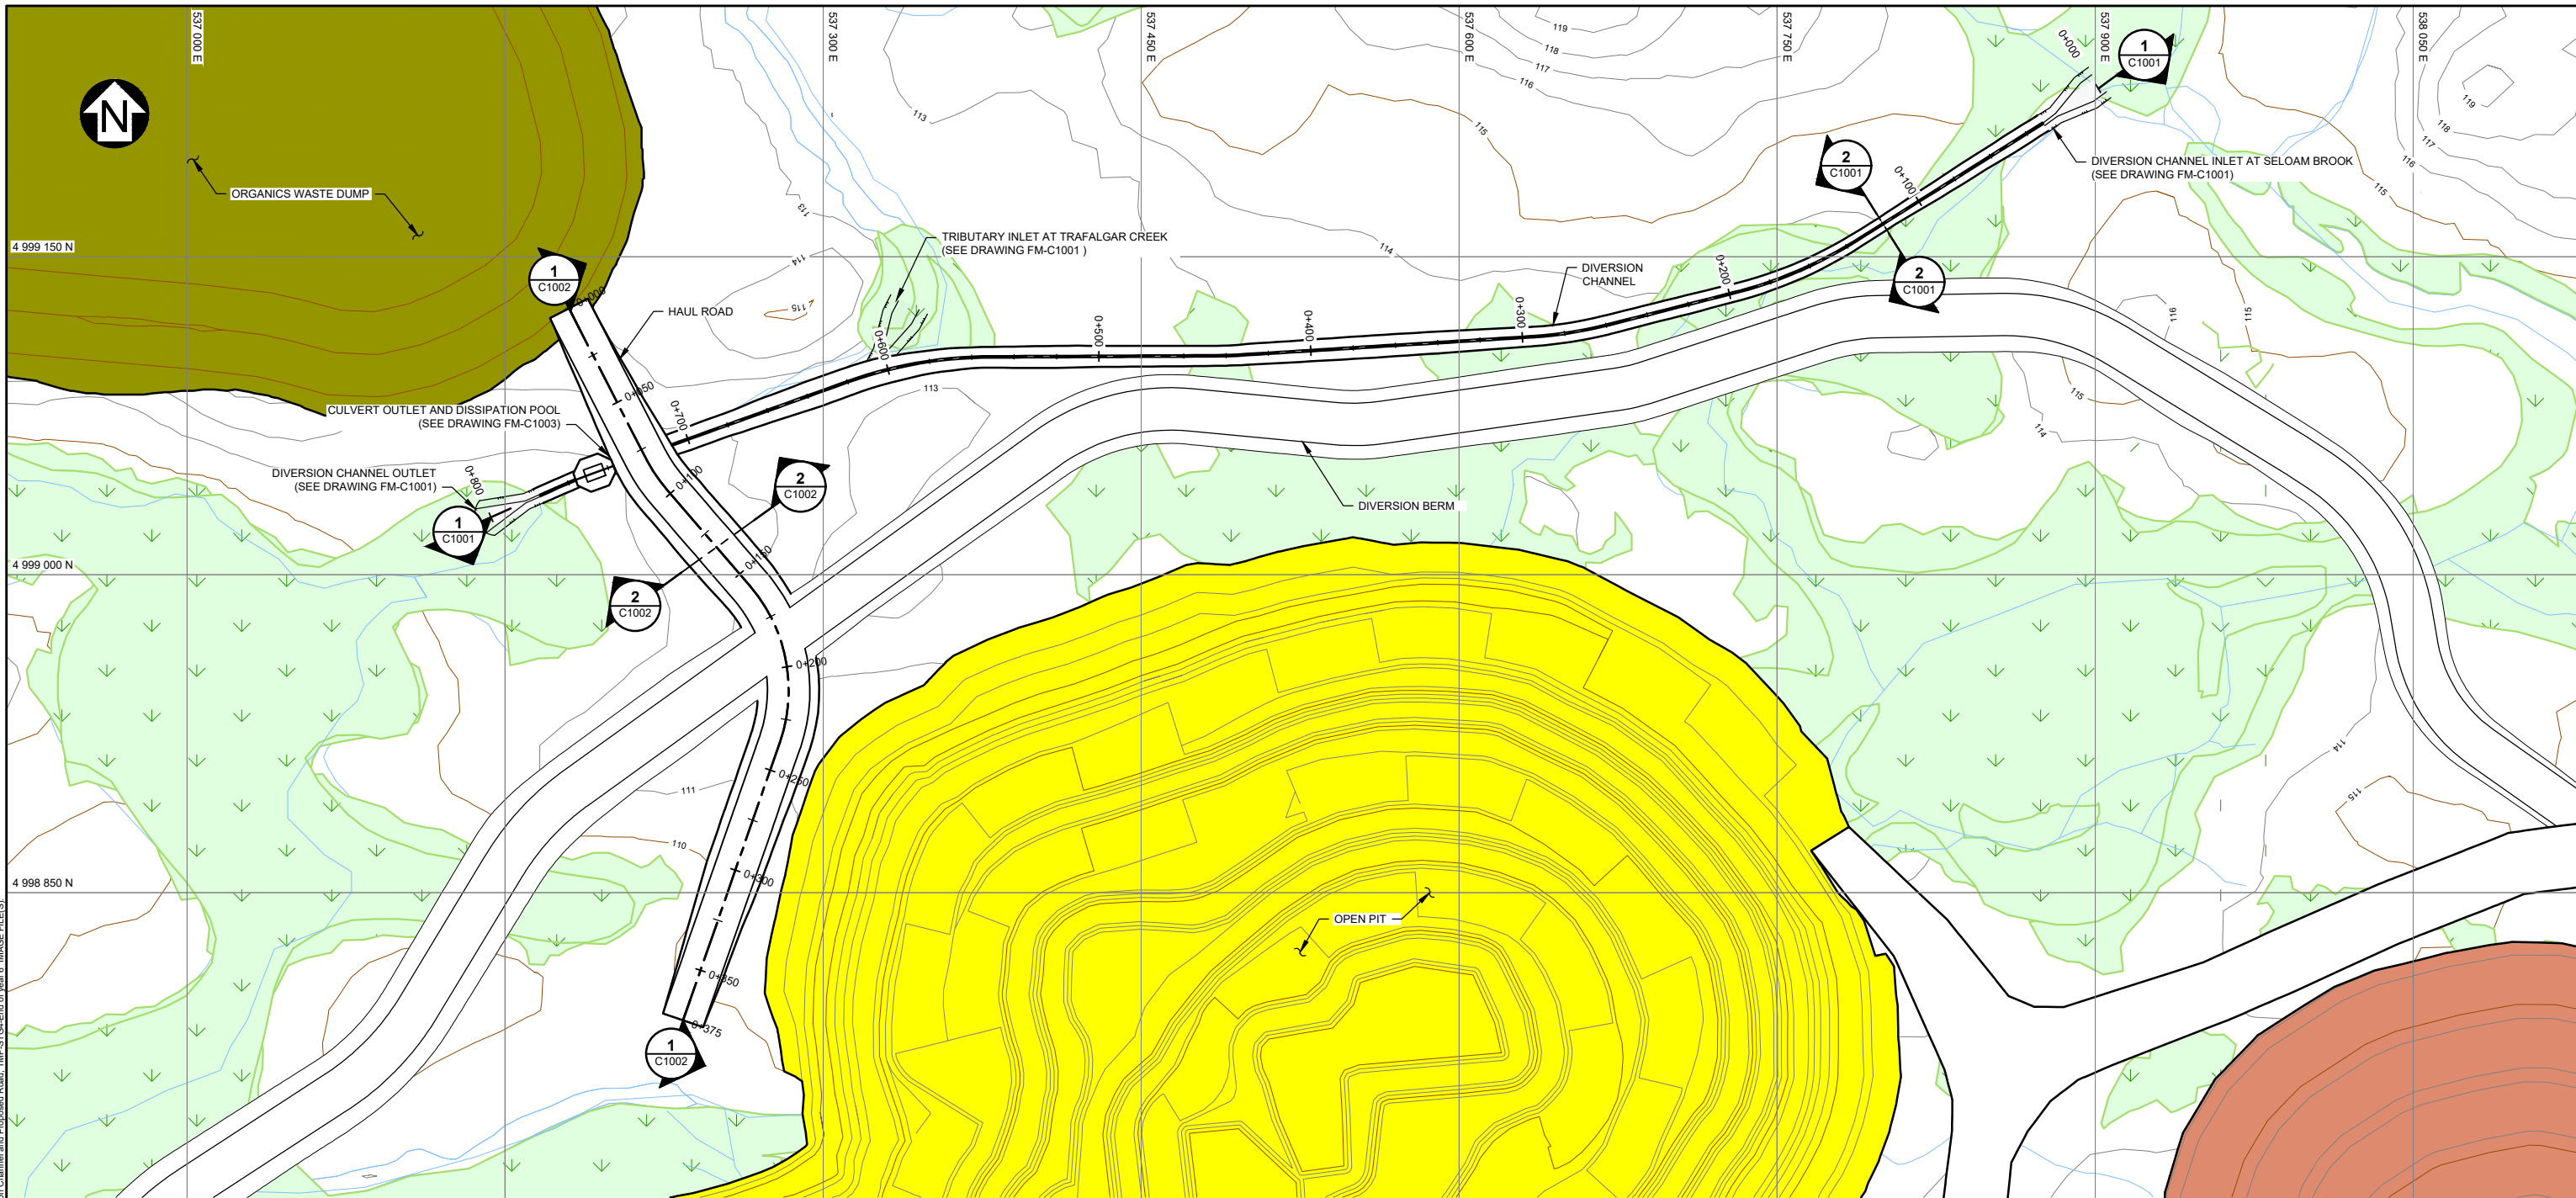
537 000 E
537 300 E
537 450 E
537 600 E
537 750 E
537 900 E
538 050 E

N

ORGANICS WASTE DUMP

4 999 150 N
4 999 000 N
4 998 850 N

TRIBUTARY INLET AT TRAFALGAR CREEK
(SEE DRAWING FM-C1001 )

DIVERSION CHANNEL INLET AT SELOAM BROOK
(SEE DRAWING FM-C1001)

DIVERSION CHANNEL

HAUL ROAD

CULVERT OUTLET AND DISSIPATION POOL
(SEE DRAWING FM-C1003)

DIVERSION CHANNEL OUTLET
(SEE DRAWING FM-C1001)

DIVERSION BERM

OPEN PIT

1 C1002
2 C1002
2 C1002
1 C1002
1 C1001
2 C1001
2 C1001
1 C1001

0+000
0+100
0+200
0+300
0+400
0+500
0+600
0+700
0+800
0+000
0+050
0+100
0+150
0+200
0+250
0+300
0+350
0+375

110
111
113
113
113
114
114
115
116
117
118
119
115
115
116
115
114
114
115
116
117
118
119
115